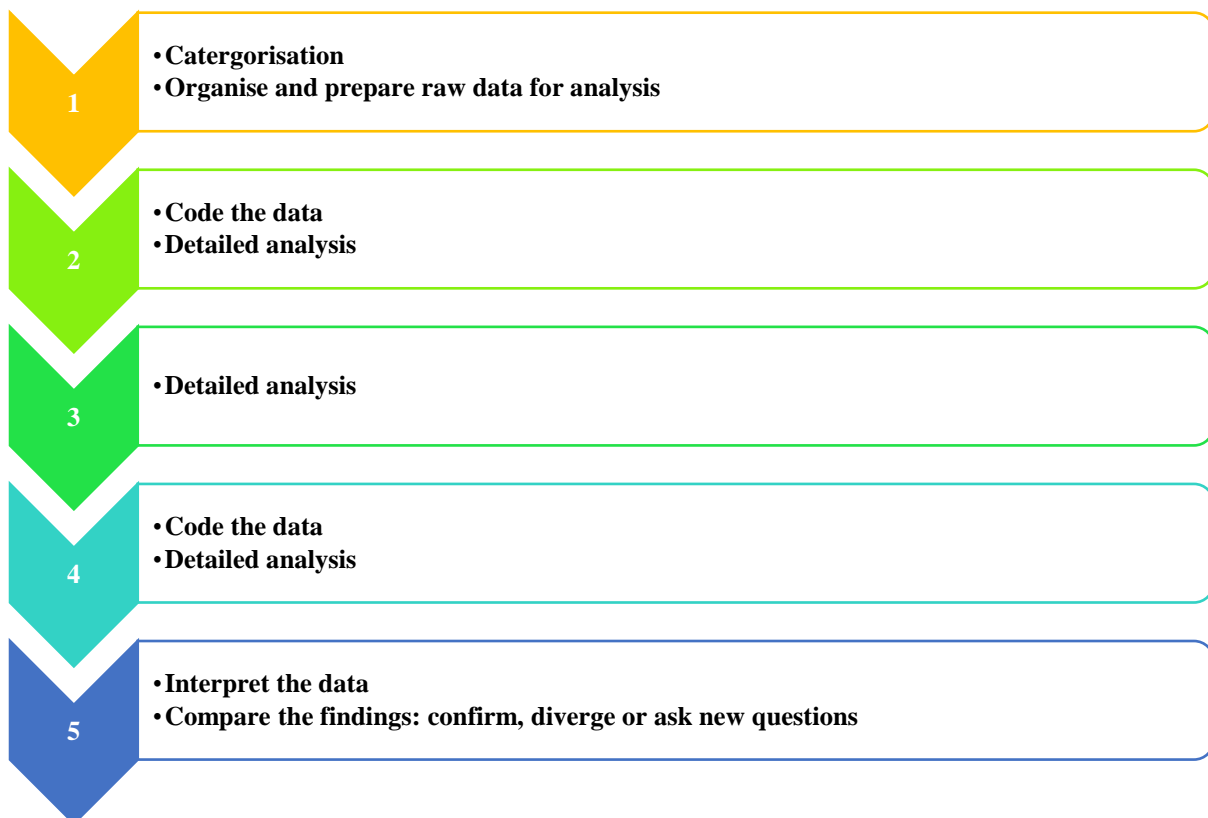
1

• Catergorisation
• Organise and prepare raw data for analysis

2

• Code the data
• Detailed analysis

3

• Detailed analysis

4

• Code the data
• Detailed analysis

5

• Interpret the data
• Compare the findings: confirm, diverge or ask new questions